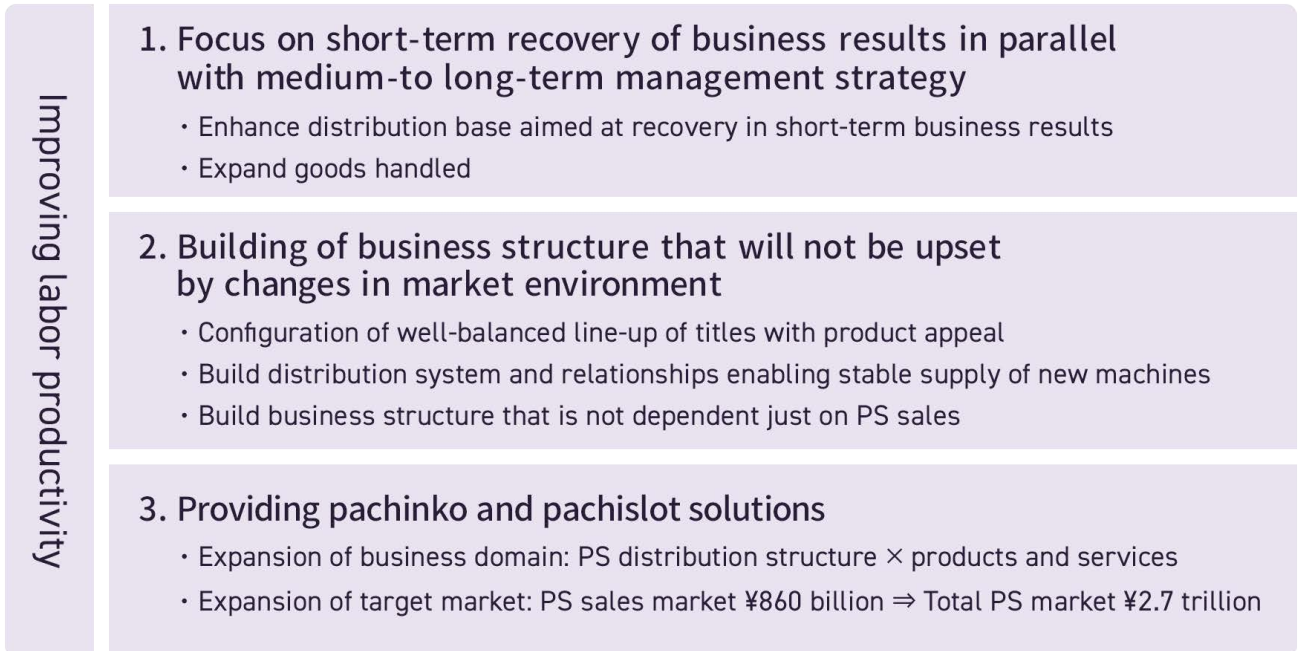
Improving labor productivity

1. Focus on short-term recovery of business results in parallel with medium-to long-term management strategy

・Enhance distribution base aimed at recovery in short-term business results
・Expand goods handled

2. Building of business structure that will not be upset by changes in market environment

・Configuration of well-balanced line-up of titles with product appeal
・Build distribution system and relationships enabling stable supply of new machines
・Build business structure that is not dependent just on PS sales

3. Providing pachinko and pachislot solutions

・Expansion of business domain: PS distribution structure × products and services
・Expansion of target market: PS sales market ¥860 billion ⇒ Total PS market ¥2.7 trillion